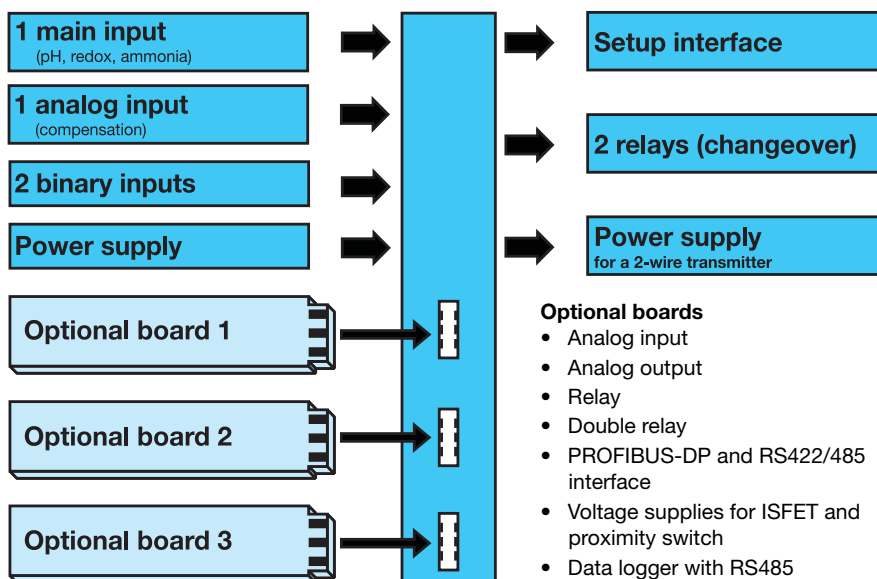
1 main input
(pH, redox, ammonia)

1 analog input
(compensation)

2 binary inputs

Power supply

Optional board 1

Optional board 2

Optional board 3

Setup interface

2 relays (changeover)

Power supply
for a 2-wire transmitter

Optional boards
- Analog input
- Analog output
- Relay
- Double relay
- PROFIBUS-DP and RS422/485 interface
- Voltage supplies for ISFET and proximity switch
- Data logger with RS485